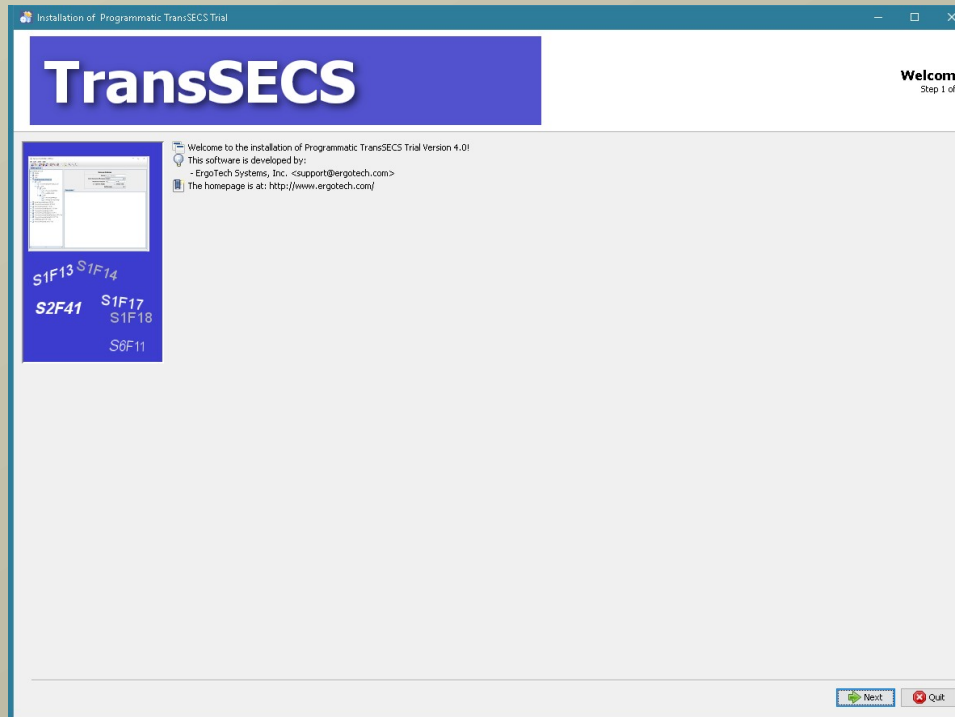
Installation of Programmatic TransSECS Trial

TransSECS

Welcom
Step 1 of

S1F13 S1F14
S2F41 S1F17
S1F18
S6F11

Welcome to the installation of Programmatic TransSECS Trial Version 4.0!
This software is developed by:
- ErgoTech Systems, Inc. <support@ergotech.com>
The homepage is at: http://www.ergotech.com/

Next
Quit